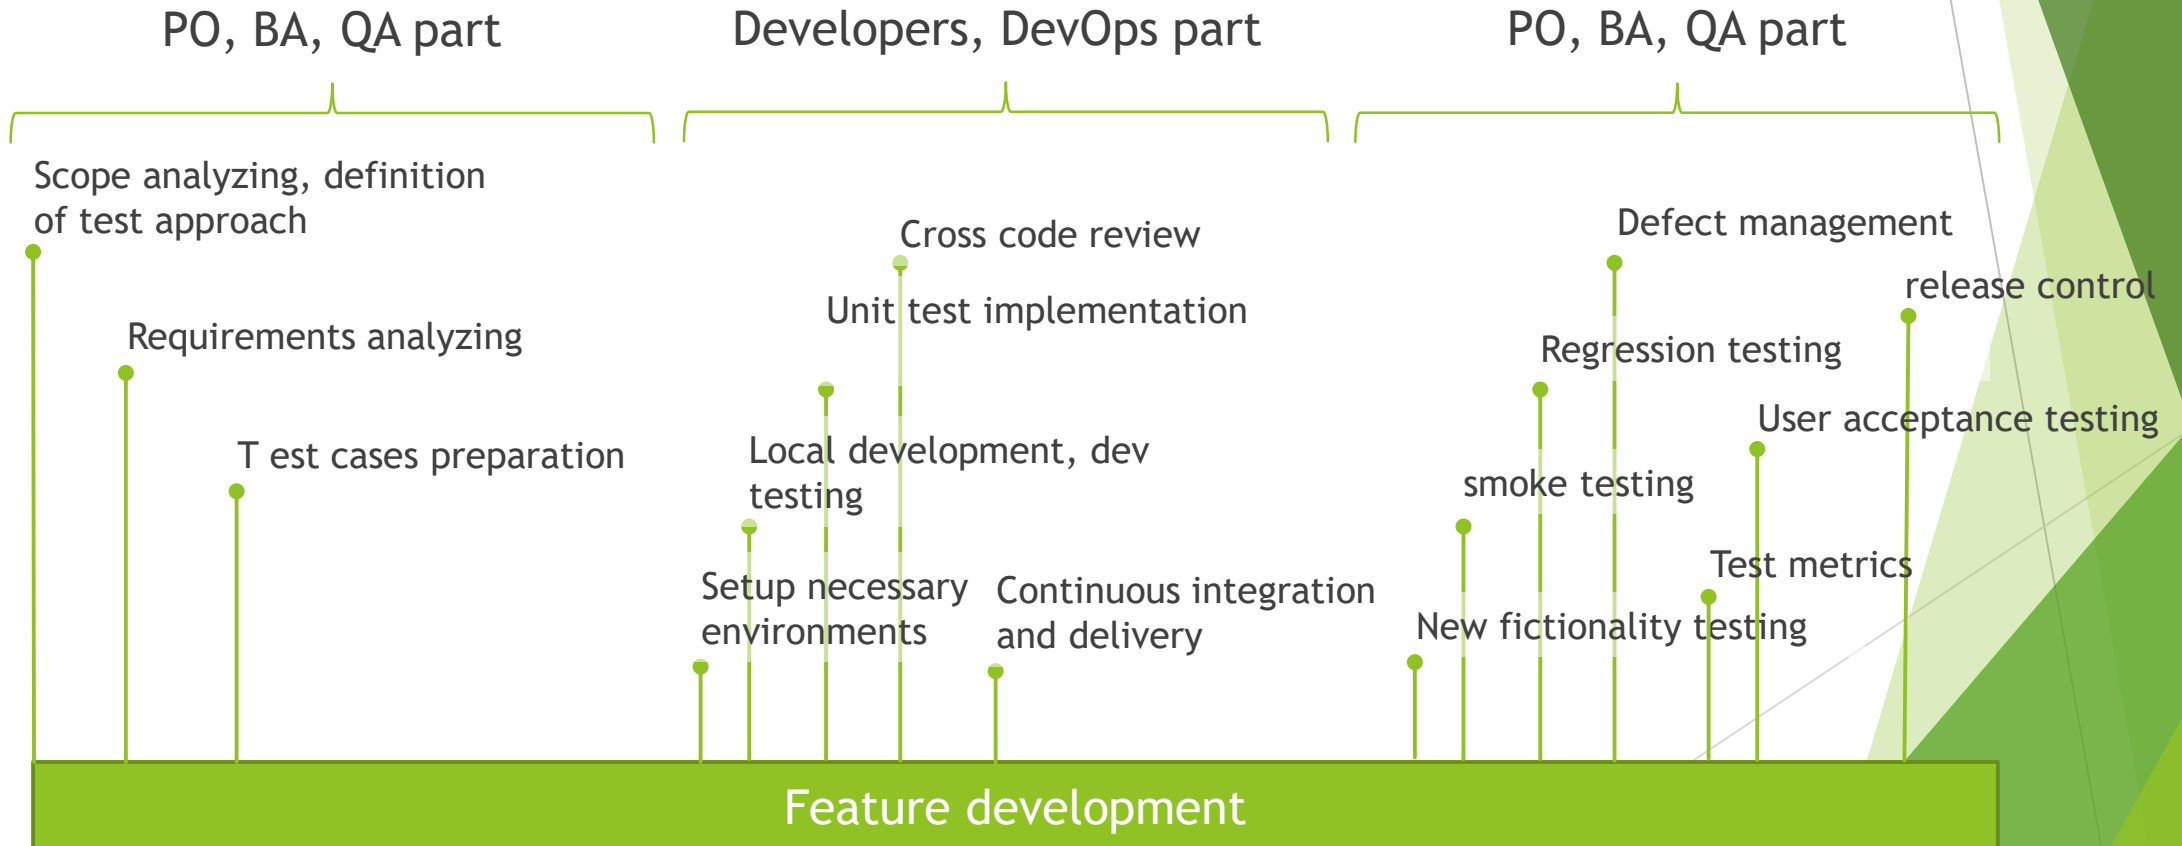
PO, BA, QA part

Developers, DevOps part

PO, BA, QA part

Scope analyzing, definition of test approach

Requirements analyzing

T est cases preparation

Cross code review

Unit test implementation

Local development, dev testing

Setup necessary environments

Continuous integration and delivery

Defect management

release control

Regression testing

User acceptance testing

smoke testing

Test metrics

New fictionality testing

Feature development